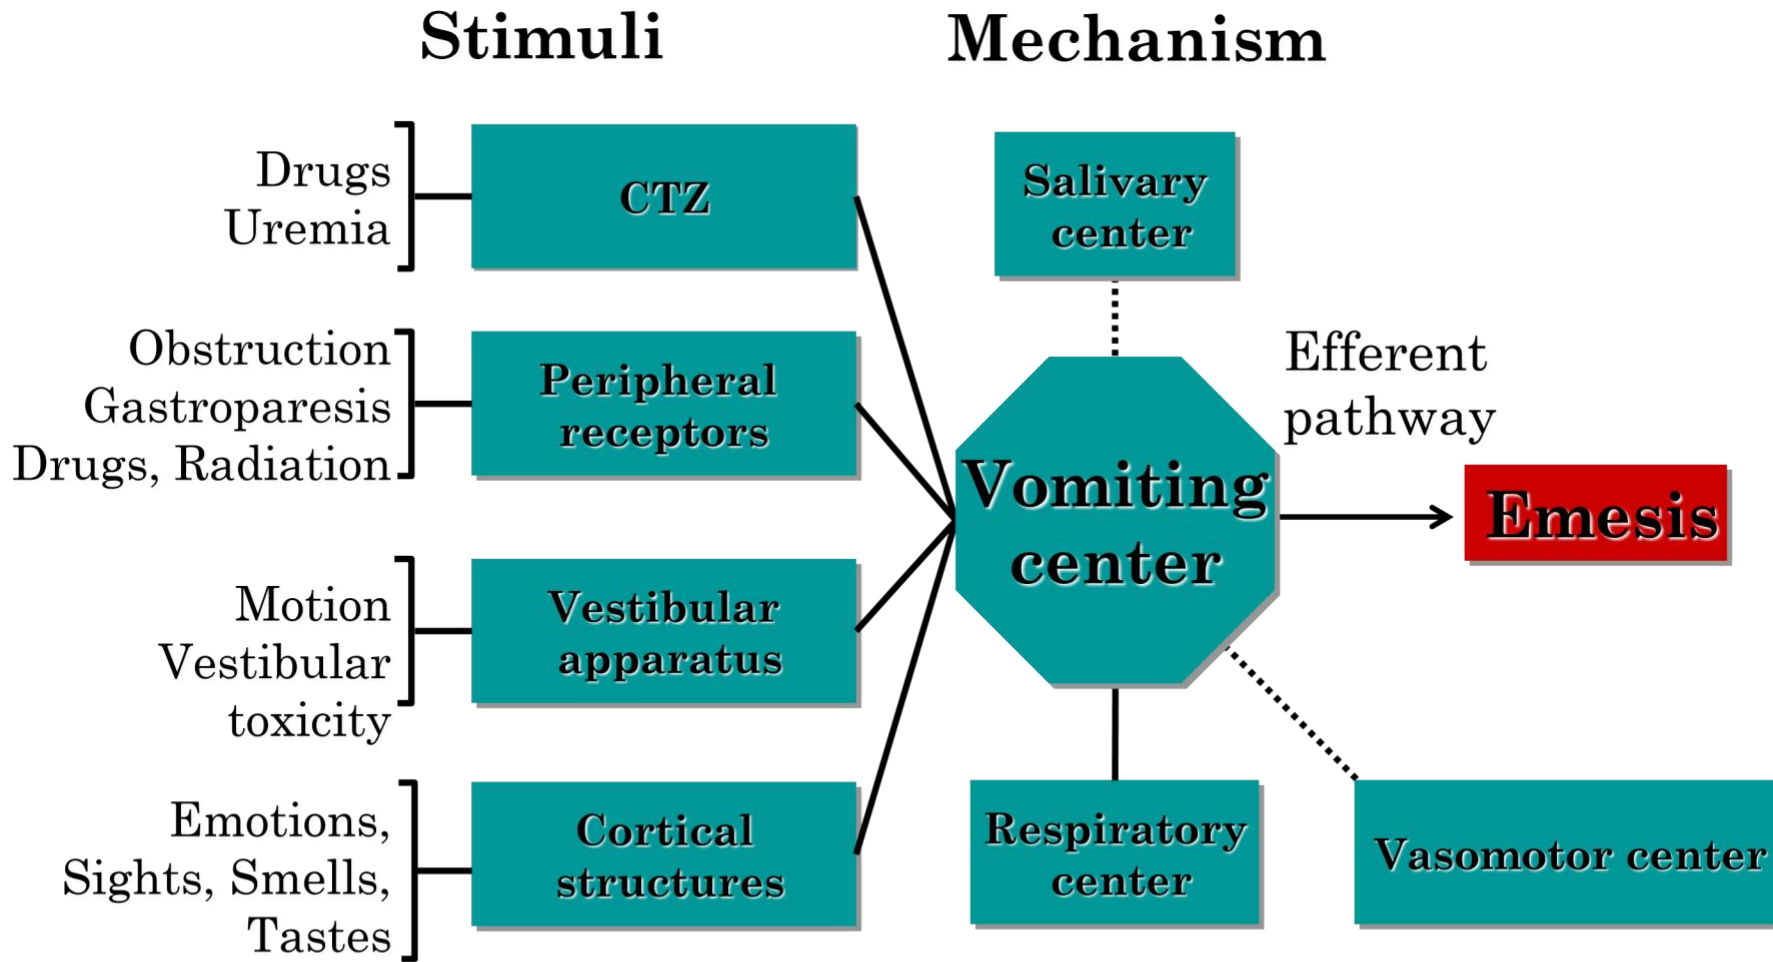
Stimuli

Mechanism

Drugs
Uremia

CTZ

Obstruction
Gastroparesis
Drugs, Radiation

Peripheral receptors

Motion
Vestibular toxicity

Vestibular apparatus

Emotions, Sights, Smells, Tastes

Cortical structures

Salivary center

Vomiting center

Efferent pathway

Emesis

Respiratory center

Vasomotor center